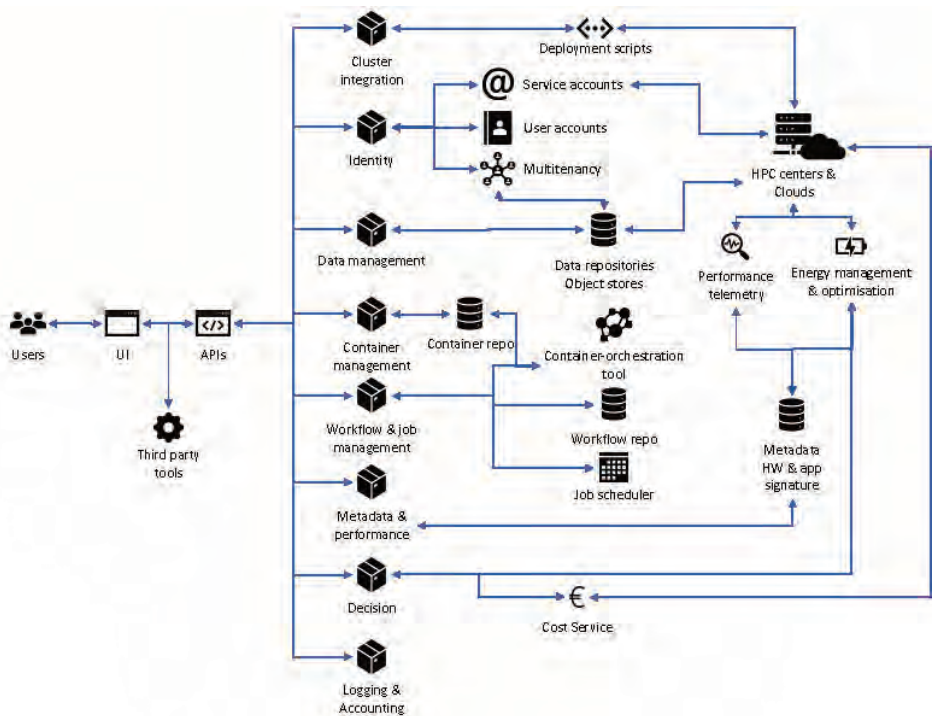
Cluster integration

Deployment scripts

Service accounts

User accounts

Multitenancy

Identity

HPC centers & Clouds

Data management

Data repositories Object stores

Performance telemetry

Energy management & optimisation

Users

UI

APIs

Container management

Container repo

Container-orchestration tool

Third party tools

Workflow & job management

Workflow repo

Metadata HW & app signature

Job scheduler

Metadata & performance

Decision

€

Cost Service

Logging & Accounting